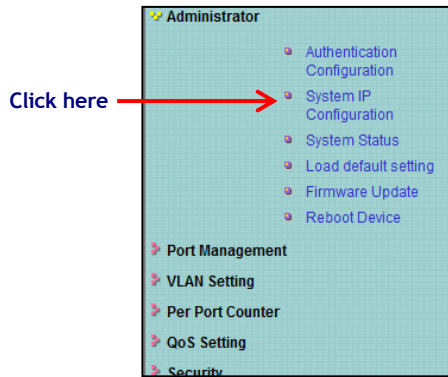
Administrator

Authentication Configuration

Click here

System IP Configuration

System Status

Load default setting

Firmware Update

Reboot Device

Port Management

VLAN Setting

Per Port Counter

QoS Setting

Security